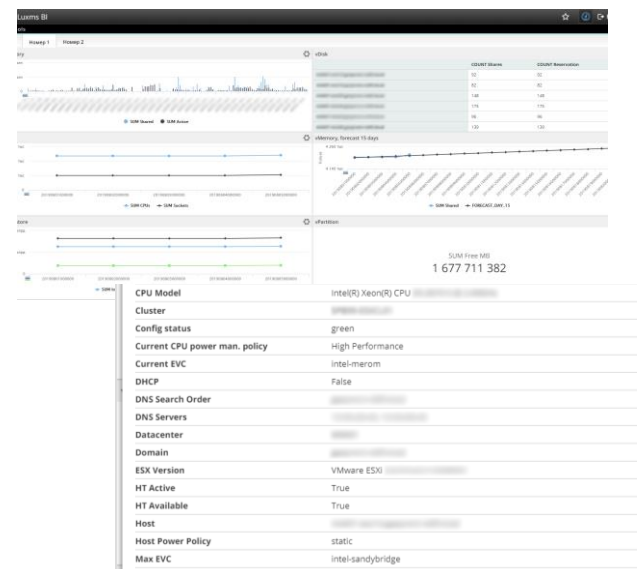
Luxms BI

Номер 1 Номер 2

vDisk

| | COUNT Shares | COUNT Reservation |
|---|---|---|
| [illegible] | 92 | 92 |
| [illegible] | 92 | 92 |
| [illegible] | 148 | 148 |
| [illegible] | 174 | 174 |
| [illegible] | 96 | 96 |
| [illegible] | 130 | 130 |

SUM Shared SUM Active

vMemory, forecast 15 days

SUM CPUs SUM Sockets

SUM Shared FORECAST_DAY_15

vPartition

SUM Free MB
1 677 711 382

| CPU Model | Intel(R) Xeon(R) CPU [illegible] |
|---|---|
| Cluster | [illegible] |
| Config status | green |
| Current CPU power man. policy | High Performance |
| Current EVC | intel-merom |
| DHCP | False |
| DNS Search Order | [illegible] |
| DNS Servers | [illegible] |
| Datacenter | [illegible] |
| Domain | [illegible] |
| ESX Version | VMware ESXi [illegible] |
| HT Active | True |
| HT Available | True |
| Host | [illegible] |
| Host Power Policy | static |
| Max EVC | intel-sandybridge |